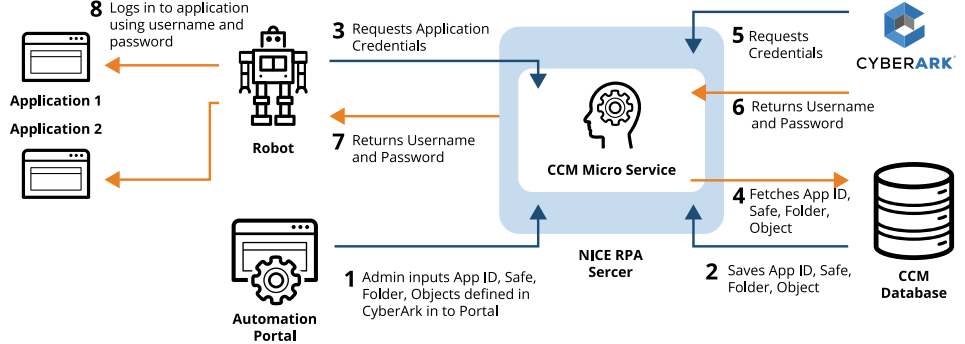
8 Logs in to application using username and password

Application 1

Application 2

Robot

3 Requests Application Credentials

7 Returns Username and Password

CCM Micro Service

NICE RPA Sercer

5 Requests Credentials

CYBERARK

6 Returns Username and Password

4 Fetches App ID, Safe, Folder, Object

CCM Database

2 Saves App ID, Safe, Folder, Object

1 Admin inputs App ID, Safe, Folder, Objects defined in CyberArk in to Portal

Automation Portal